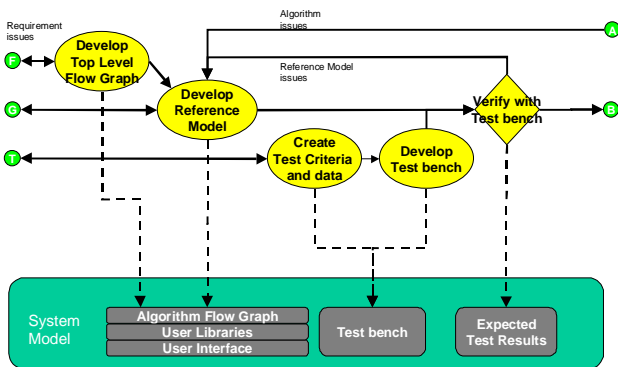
Requirement issues

Algorithm issues

A

F

Develop Top Level Flow Graph

Develop Reference Model

Reference Model issues

Verify with Test bench

C

B

T

Create Test Criteria and data

Develop Test bench

System Model

Algorithm Flow Graph

User Libraries

User Interface

Test bench

Expected Test Results